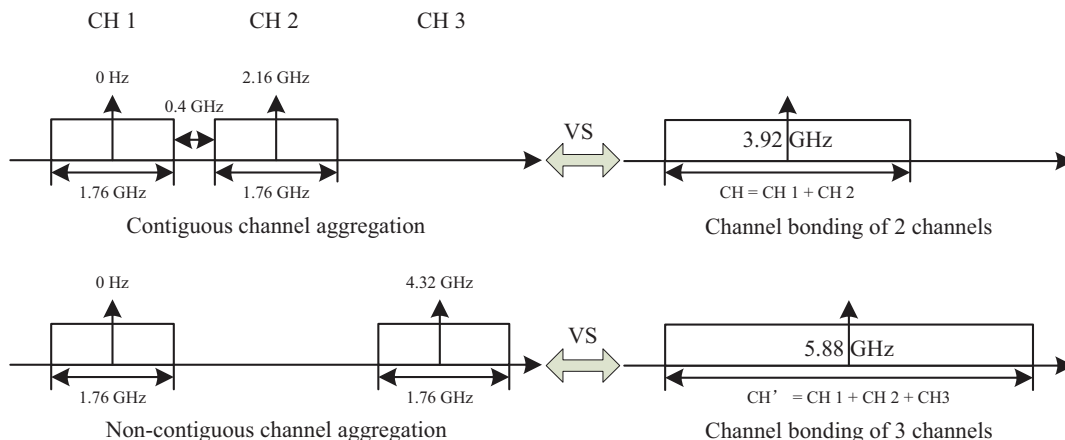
CH 1 CH 2 CH 3

0 Hz

2.16 GHz

0.4 GHz

1.76 GHz

1.76 GHz

VS

3.92 GHz

CH = CH 1 + CH 2

Contiguous channel aggregation

Channel bonding of 2 channels

0 Hz

4.32 GHz

1.76 GHz

1.76 GHz

VS

5.88 GHz

CH’ = CH 1 + CH 2 + CH3

Non-contiguous channel aggregation

Channel bonding of 3 channels